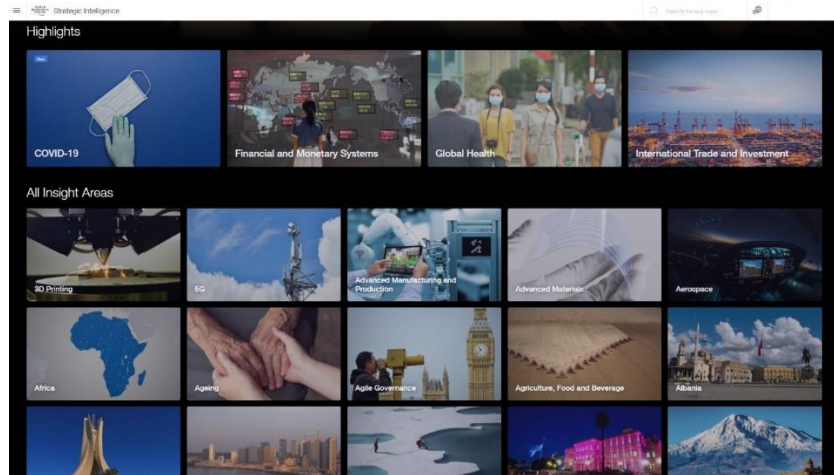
Strategic Intelligence

Search for any topic

Highlights

New

COVID-19

Financial and Monetary Systems

Global Health

International Trade and Investment

All Insight Areas

3D Printing

5G

Advanced Manufacturing and Production

Advanced Materials

Aerospace

Africa

Ageing

Agile Governance

Agriculture, Food and Beverage

Albania